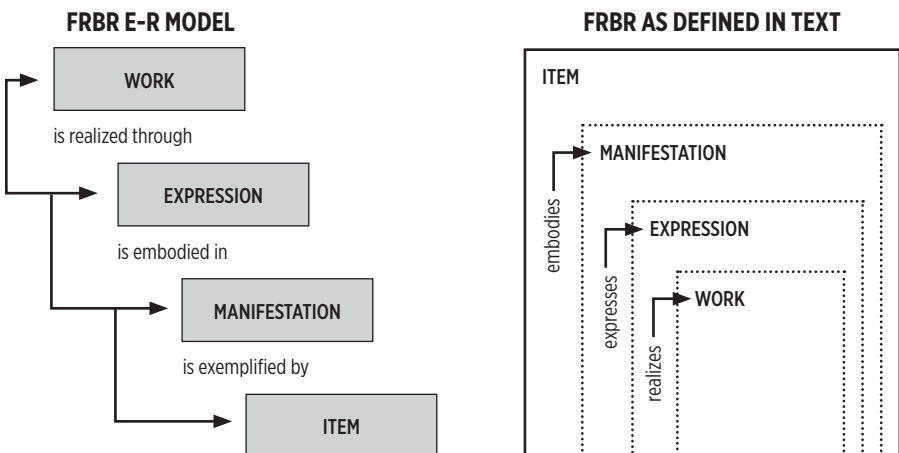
FRBR E-R MODEL

WORK

is realized through

EXPRESSION

is embodied in

MANIFESTATION

is exemplified by

ITEM

FRBR AS DEFINED IN TEXT

ITEM

MANIFESTATION

embodies

EXPRESSION

expresses

WORK

realizes